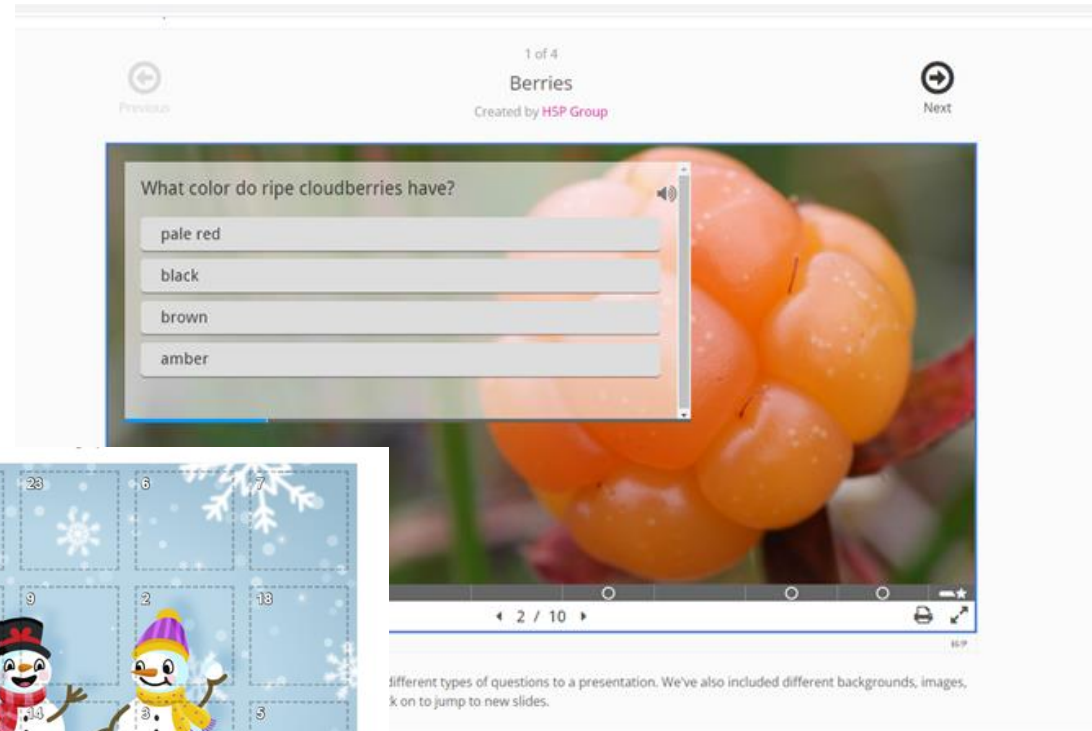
1 of 4
Berries
Created by H5P Group

Previous

Next

What color do ripe cloudberries have?

pale red

black

brown

amber

2 / 10

H5P

23 6 7
9 2 18
14 3 5

different types of questions to a presentation. We've also included different backgrounds, images,
k on to jump to new slides.